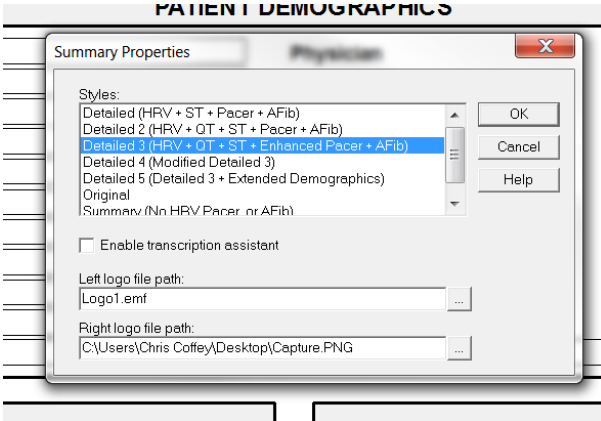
PATIENT DEMOGRAPHICS

Summary Properties

Physician

Styles:

Detailed (HRV + ST + Pacer + AFib)
Detailed 2 (HRV + QT + ST + Pacer + AFib)
Detailed 3 (HRV + QT + ST + Enhanced Pacer + AFib)
Detailed 4 (Modified Detailed 3)
Detailed 5 (Detailed 3 + Extended Demographics)
Original
Summary (No HRV Pacer, or AFib)

OK

Cancel

Help

Enable transcription assistant

Left logo file path:

Logo1.emf

...

Right logo file path:

C:\Users\Chris Coffey\Desktop\Capture.PNG

...